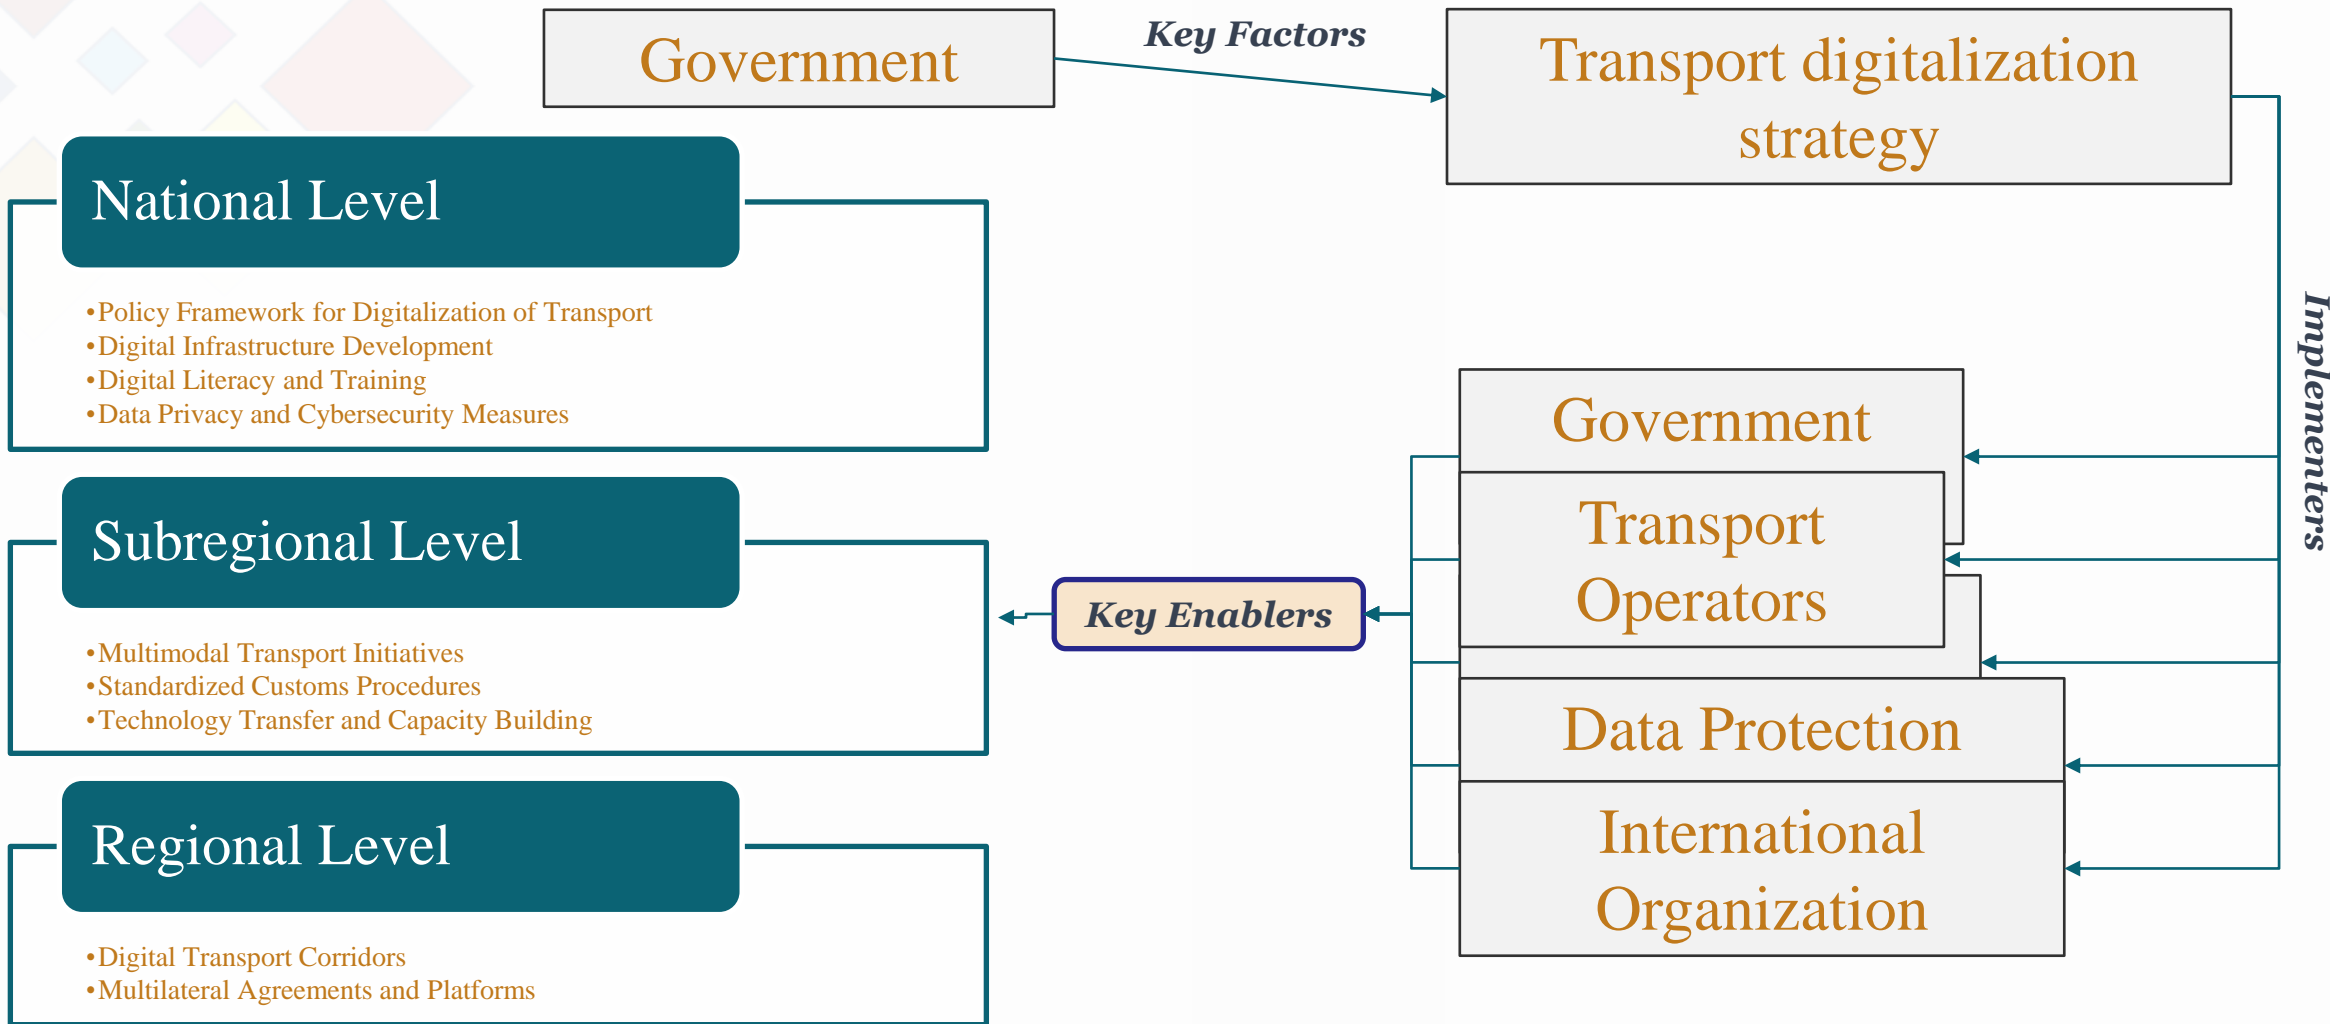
Government

Key Factors

Transport digitalization strategy

National Level

•Policy Framework for Digitalization of Transport
•Digital Infrastructure Development
•Digital Literacy and Training
•Data Privacy and Cybersecurity Measures

Subregional Level

•Multimodal Transport Initiatives
•Standardized Customs Procedures
•Technology Transfer and Capacity Building

Regional Level

•Digital Transport Corridors
•Multilateral Agreements and Platforms

Key Enablers

Government

Transport Operators

Data Protection

International Organization

Implementers